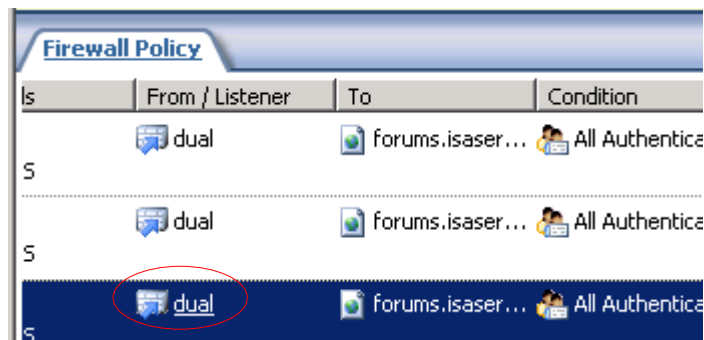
Firewall Policy

| ls | From / Listener | To | Condition |
|---|---|---|---|
| S | dual | forums.isaser... | All Authentica |
| S | dual | forums.isaser... | All Authentica |
| S | dual | forums.isaser... | All Authentica |